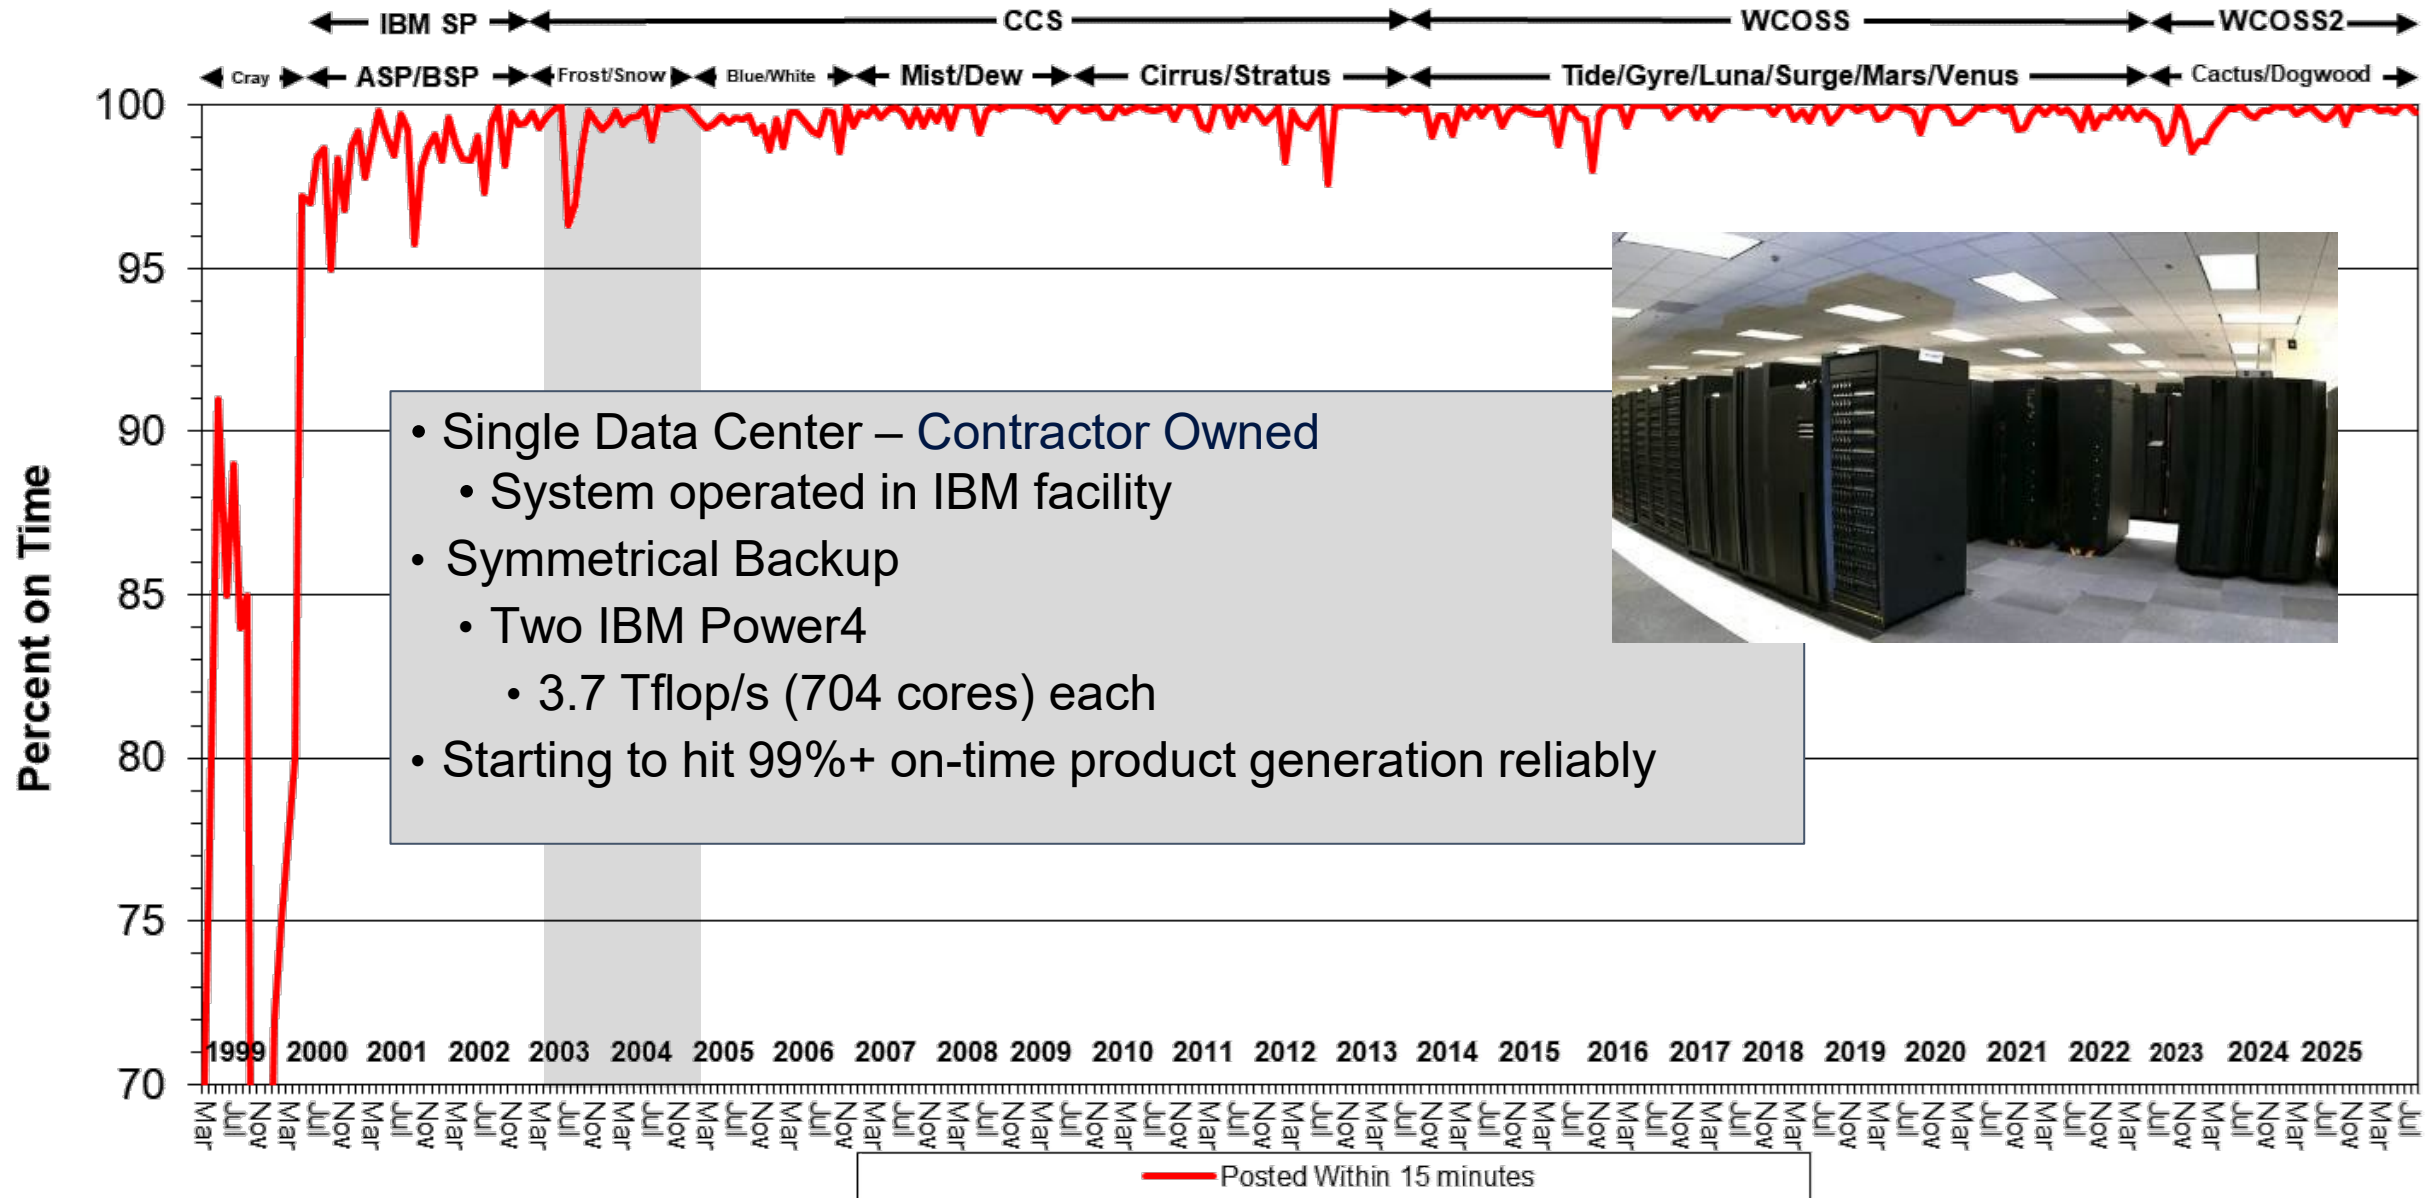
IBM SP
CCS
WCOSS
WCOSS2

Cray
ASP/BSP
Frost/Snow
Blue/White
Mist/Dew
Cirrus/Stratus
Tide/Gyre/Luna/Surge/Mars/Venus
Cactus/Dogwood

Percent on Time

100
95
90
85
80
75
70

• Single Data Center – Contractor Owned
• System operated in IBM facility
• Symmetrical Backup
• Two IBM Power4
• 3.7 Tflop/s (704 cores) each
• Starting to hit 99%+ on-time product generation reliably

1999 2000 2001 2002 2003 2004 2005 2006 2007 2008 2009 2010 2011 2012 2013 2014 2015 2016 2017 2018 2019 2020 2021 2022 2023 2024 2025

Mar Jul Nov Mar Jul Nov Mar Jul Nov Mar Jul Nov Mar Jul Nov Mar Jul Nov Mar Jul Nov Mar Jul Nov Mar Jul Nov Mar Jul Nov Mar Jul Nov Mar Jul Nov Mar Jul Nov Mar Jul Nov Mar Jul Nov Mar Jul Nov Mar Jul Nov Mar Jul Nov Mar Jul Nov Mar Jul Nov Mar Jul Nov Mar Jul Nov Mar Jul Nov Mar Jul Nov Mar Jul Nov Mar Jul Nov Mar Jul

Posted Within 15 minutes